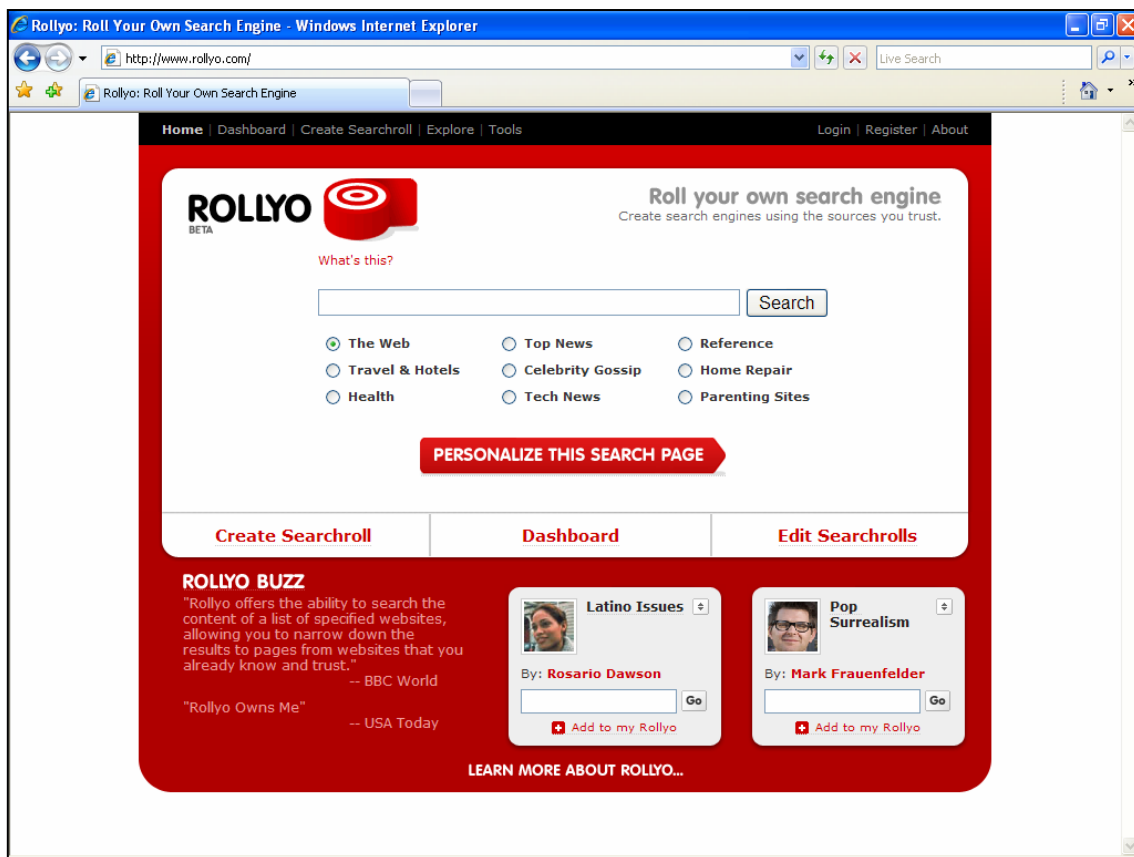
Rollyo: Roll Your Own Search Engine - Windows Internet Explorer

http://www.rollyo.com/

Live Search

Rollyo: Roll Your Own Search Engine

Home | Dashboard | Create Searchroll | Explore | Tools

Login | Register | About

ROLLYO BETA

What's this?

Roll your own search engine
Create search engines using the sources you trust.

Search

The Web
Top News
Reference
Travel & Hotels
Celebrity Gossip
Home Repair
Health
Tech News
Parenting Sites

PERSONALIZE THIS SEARCH PAGE

Create Searchroll | Dashboard | Edit Searchrolls

ROLLYO BUZZ

"Rollyo offers the ability to search the content of a list of specified websites, allowing you to narrow down the results to pages from websites that you already know and trust."
-- BBC World

"Rollyo Owns Me"
-- USA Today

Latino Issues
By: Rosario Dawson
Go
Add to my Rollyo

Pop Surrealism
By: Mark Frauenfelder
Go
Add to my Rollyo

LEARN MORE ABOUT ROLLYO...